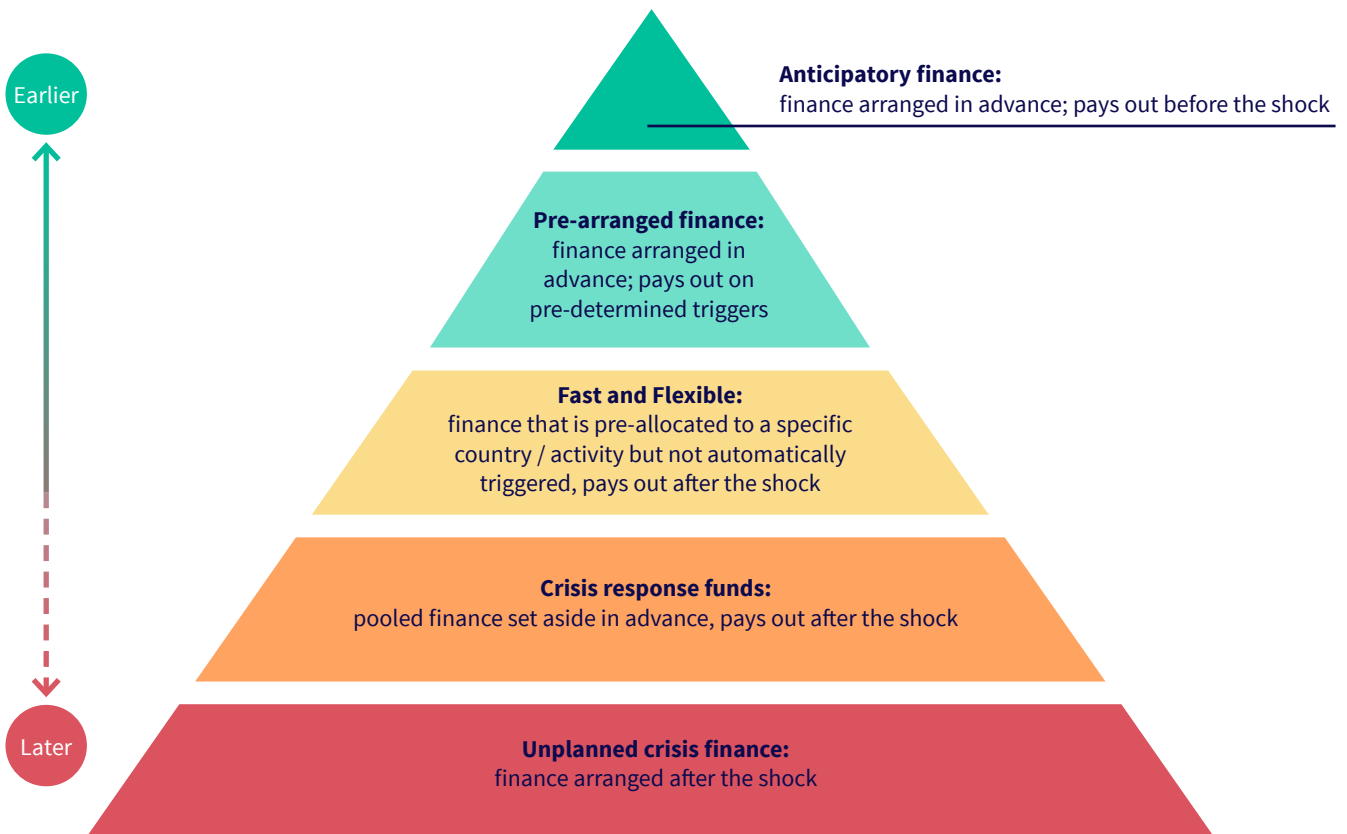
Earlier

Later

**Anticipatory finance:**
finance arranged in advance; pays out before the shock

**Pre-arranged finance:**
finance arranged in advance; pays out on pre-determined triggers

**Fast and Flexible:**
finance that is pre-allocated to a specific country / activity but not automatically triggered, pays out after the shock

**Crisis response funds:**
pooled finance set aside in advance, pays out after the shock

**Unplanned crisis finance:**
finance arranged after the shock